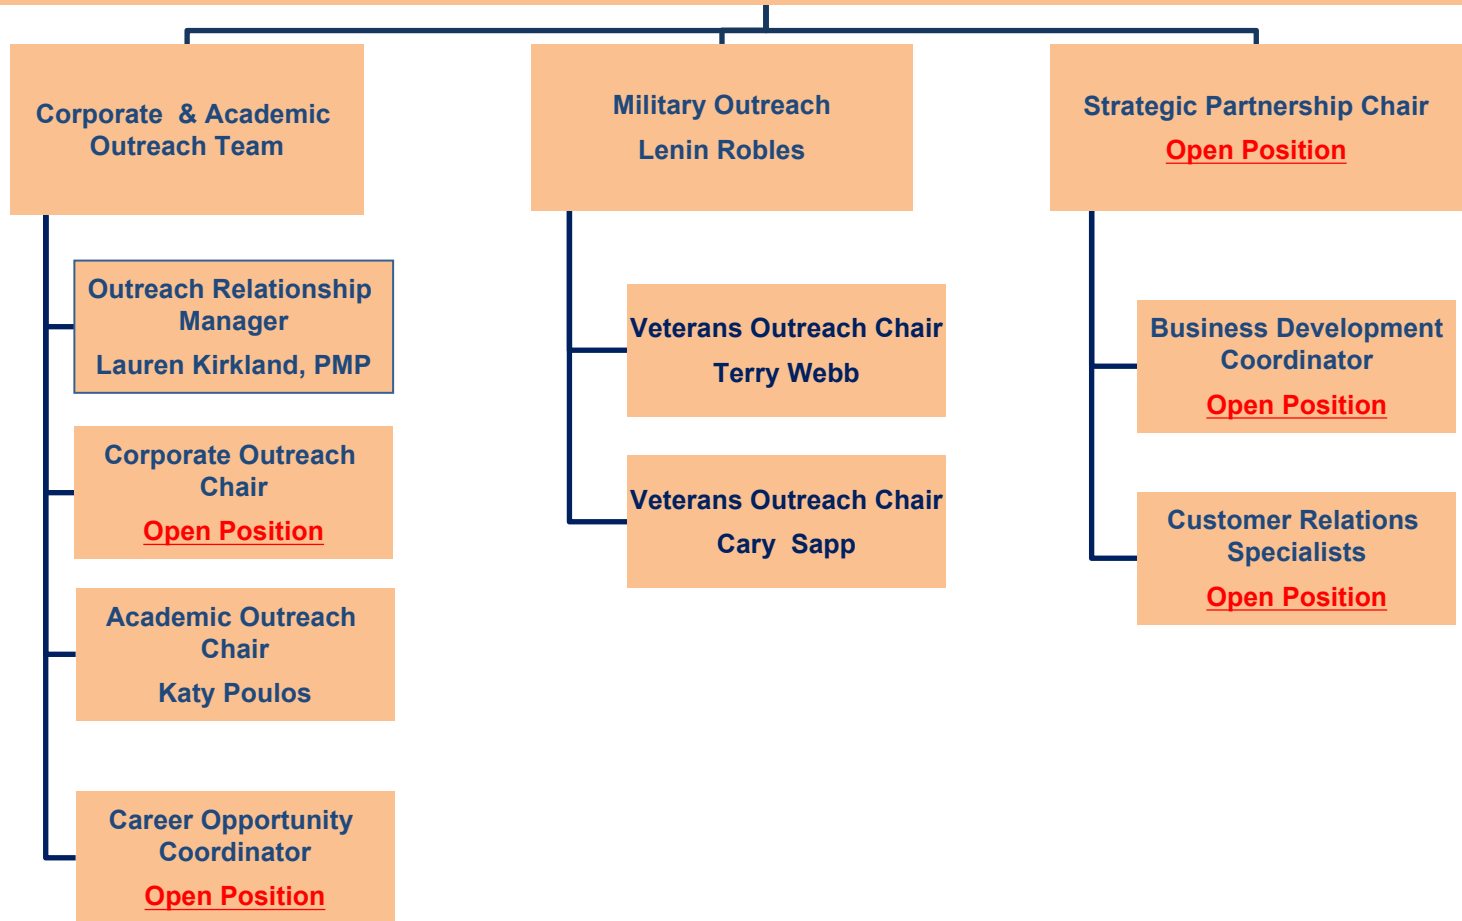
Corporate & Academic Outreach Team

Outreach Relationship Manager
Lauren Kirkland, PMP

Corporate Outreach Chair
Open Position

Academic Outreach Chair
Katy Poulos

Career Opportunity Coordinator
Open Position

Military Outreach
Lenin Robles

Veterans Outreach Chair
Terry Webb

Veterans Outreach Chair
Cary Sapp

Strategic Partnership Chair
Open Position

Business Development Coordinator
Open Position

Customer Relations Specialists
Open Position